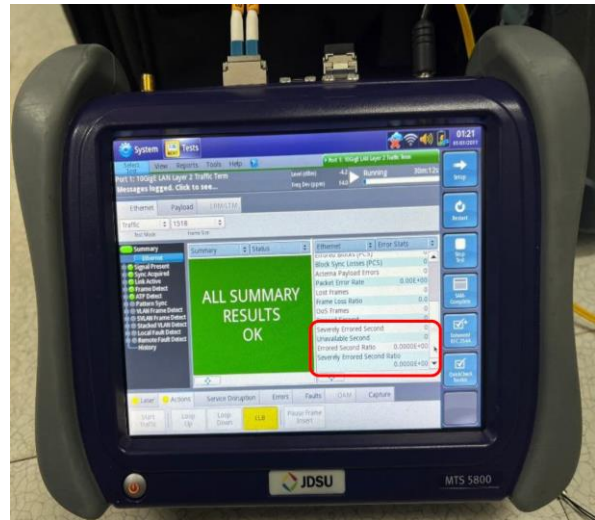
System Tests

Select View Reports Tools Help

Port 1: 10GigE LAN Layer 2 Traffic Term

Messages logged. Click to see...

Level (dBm)

Freq Dev (ppm)

Running

30m:12s

01:21

Ethernet Payload

Traffic 1518

Summary

Ethernet

Signal Present

Sync Acquired

Link Active

Frame Detect

ATP Detect

Pattern Sync

VLAN Frame Detect

SVLAN Frame Detect

Stacked VLAN Detect

Local Fault Detect

Remote Fault Detect

History

Summary Status

ALL SUMMARY RESULTS OK

Ethernet Error Stats

Block Sync Losses (PCS)

Acterna Payload Errors

Packet Error Rate 0.00E+00

Lost Frames

Frame Loss Ratio

OoS Frames

Severely Errored Second 0

Unavailable Second 0

Errored Second Ratio 0.0000E+00

Severely Errored Second Ratio 0.0000E+00

Laser Actions Service Disruption Errors Faults OAM Capture

Start Traffic Loop Up Loop Down LLB Pause Frame Insert

Stop

Restart

Stop Test

Quick Config

JDSU

MTS 5800